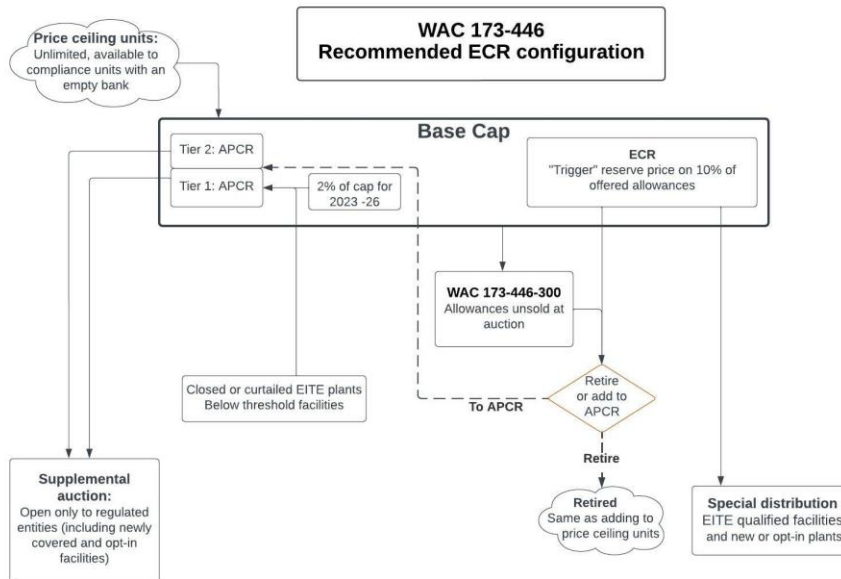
WAC 173-446
Recommended ECR configuration

Price ceiling units:
Unlimited, available to compliance units with an empty bank

Base Cap

Tier 2: APCR

Tier 1: APCR

2% of cap for 2023 -26

ECR
"Trigger" reserve price on 10% of offered allowances

WAC 173-446-300
Allowances unsold at auction

Closed or curtailed EITE plants
Below threshold facilities

Retire or add to APCR

To APCR

Retire

Supplemental auction:
Open only to regulated entities (including newly covered and opt-in facilities)

Retired
Same as adding to price ceiling units

Special distribution
EITE qualified facilities and new or opt-in plants